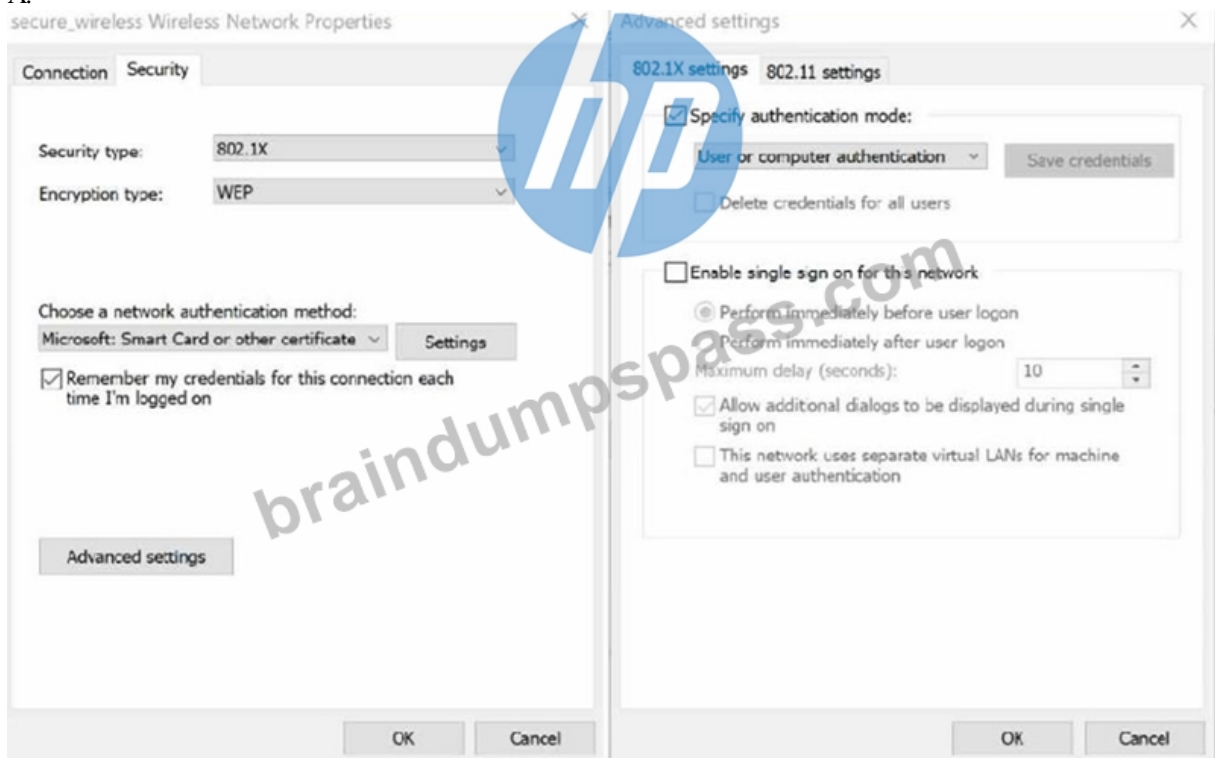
A.

secure_wireless Wireless Network Properties

Connection Security

Security type: 802.1X

Encryption type: WEP

Choose a network authentication method:

Microsoft: Smart Card or other certificate

Settings

Remember my credentials for this connection each time I'm logged on

Advanced settings

OK Cancel

Advanced settings

802.1X settings 802.11 settings

Specify authentication mode:

User or computer authentication

Save credentials

Delete credentials for all users

Enable single sign on for this network

Perform immediately before user logon

Perform immediately after user logon

Maximum delay (seconds): 10

Allow additional dialogs to be displayed during single sign on

This network uses separate virtual LANs for machine and user authentication

OK Cancel

braindumpspass.com